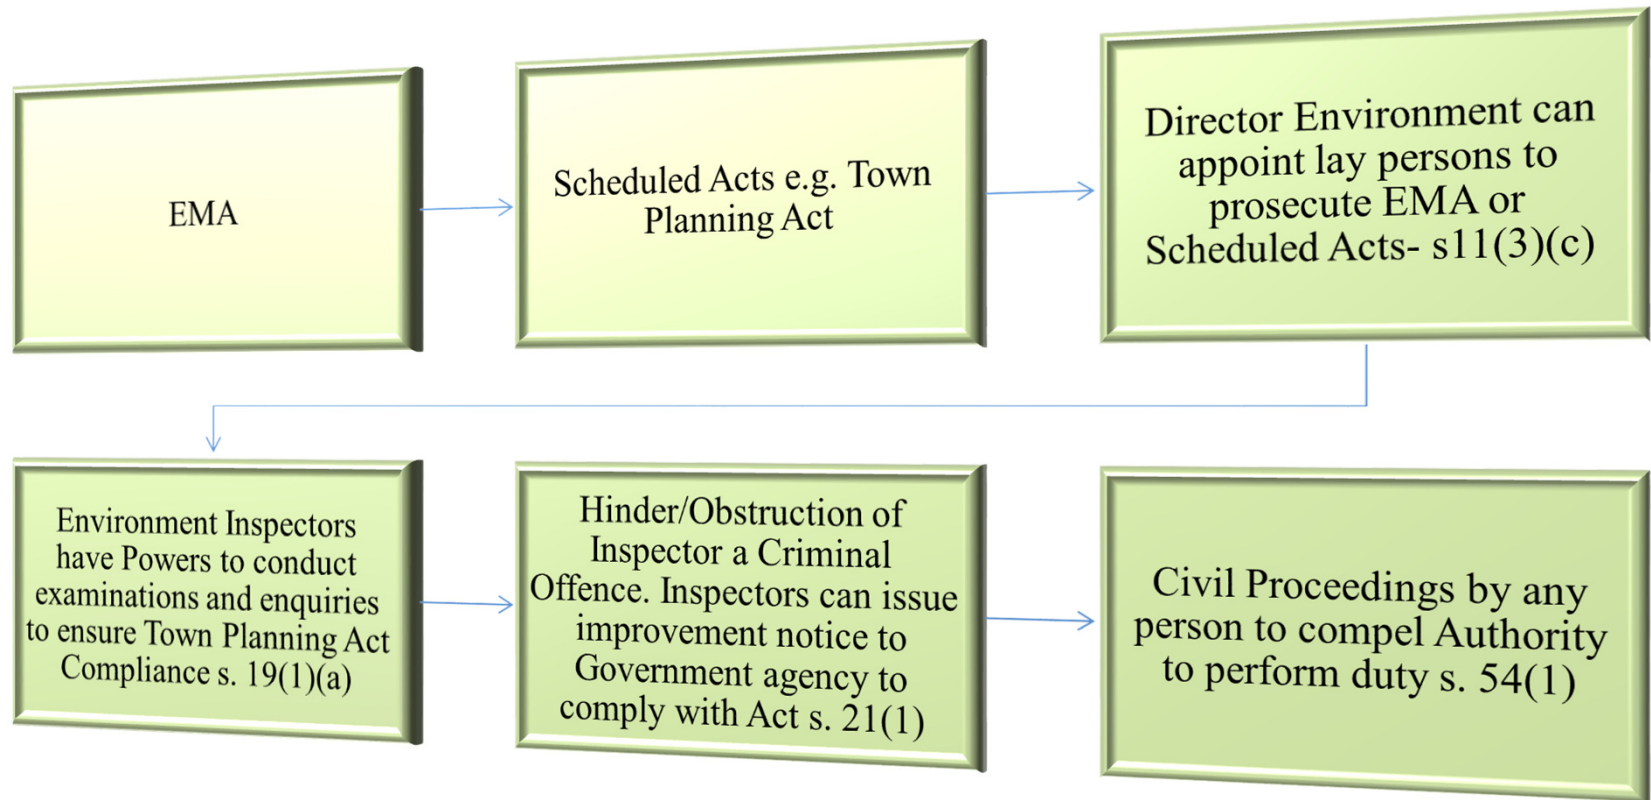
EMA

Scheduled Acts e.g. Town Planning Act

Director Environment can appoint lay persons to prosecute EMA or Scheduled Acts- s11(3)(c)

Environment Inspectors have Powers to conduct examinations and enquiries to ensure Town Planning Act Compliance s. 19(1)(a)

Hinder/Obstruction of Inspector a Criminal Offence. Inspectors can issue improvement notice to Government agency to comply with Act s. 21(1)

Civil Proceedings by any person to compel Authority to perform duty s. 54(1)